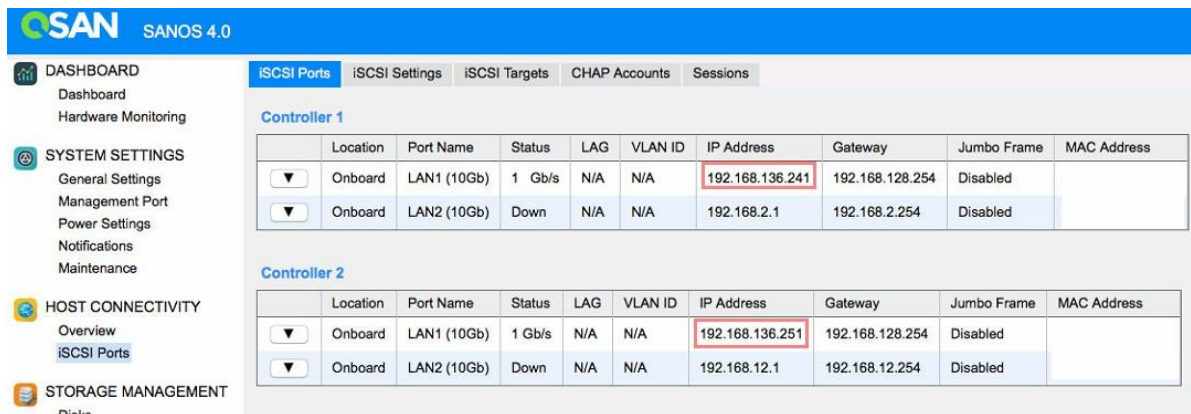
QSAN SANOS 4.0

DASHBOARD
Dashboard
Hardware Monitoring

SYSTEM SETTINGS
General Settings
Management Port
Power Settings
Notifications
Maintenance

HOST CONNECTIVITY
Overview
iSCSI Ports

STORAGE MANAGEMENT
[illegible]

iSCSI Ports | iSCSI Settings | iSCSI Targets | CHAP Accounts | Sessions

Controller 1

| | Location | Port Name | Status | LAG | VLAN ID | IP Address | Gateway | Jumbo Frame | MAC Address |
|---|---|---|---|---|---|---|---|---|---|
| ▼ | Onboard | LAN1 (10Gb) | 1 Gb/s | N/A | N/A | 192.168.136.241 | 192.168.128.254 | Disabled | |
| ▼ | Onboard | LAN2 (10Gb) | Down | N/A | N/A | 192.168.2.1 | 192.168.2.254 | Disabled | |

Controller 2

| | Location | Port Name | Status | LAG | VLAN ID | IP Address | Gateway | Jumbo Frame | MAC Address |
|---|---|---|---|---|---|---|---|---|---|
| ▼ | Onboard | LAN1 (10Gb) | 1 Gb/s | N/A | N/A | 192.168.136.251 | 192.168.128.254 | Disabled | |
| ▼ | Onboard | LAN2 (10Gb) | Down | N/A | N/A | 192.168.12.1 | 192.168.12.254 | Disabled | |